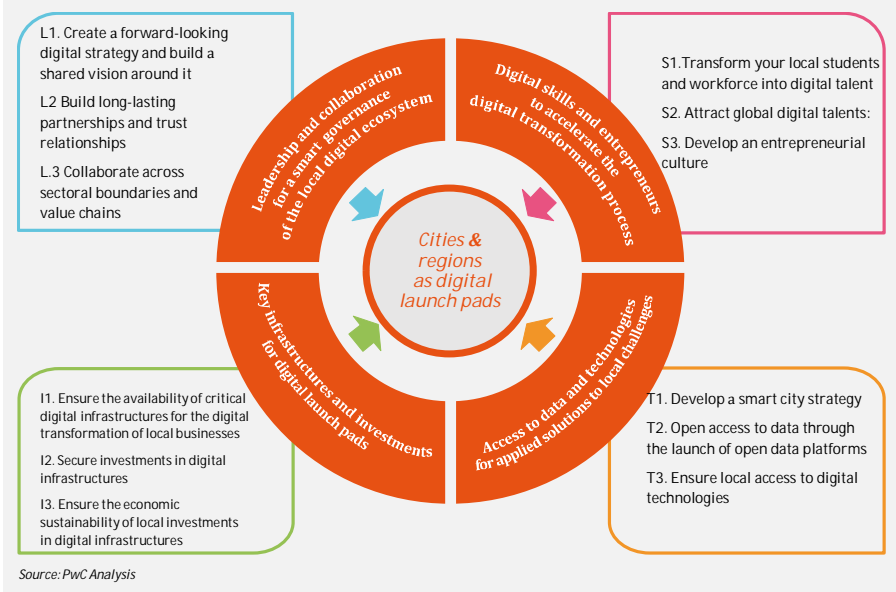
L1. Create a forward-looking digital strategy and build a shared vision around it

L2 Build long-lasting partnerships and trust relationships

L.3 Collaborate across sectoral boundaries and value chains

Leadership and collaboration for a smart governance of the local digital ecosystem

Digital skills and entrepreneurs to accelerate the digital transformation process

S1.Transform your local students and workforce into digital talent

S2. Attract global digital talents:

S3. Develop an entrepreneurial culture

Cities & regions as digital launch pads

Key infrastructures and investments for digital launch pads

Access to data and technologies for applied solutions to local challenges

I1. Ensure the availability of critical digital infrastructures for the digital transformation of local businesses

I2. Secure investments in digital infrastructures

I3. Ensure the economic sustainability of local investments in digital infrastructures

T1. Develop a smart city strategy

T2. Open access to data through the launch of open data platforms

T3. Ensure local access to digital technologies

Source: PwC Analysis